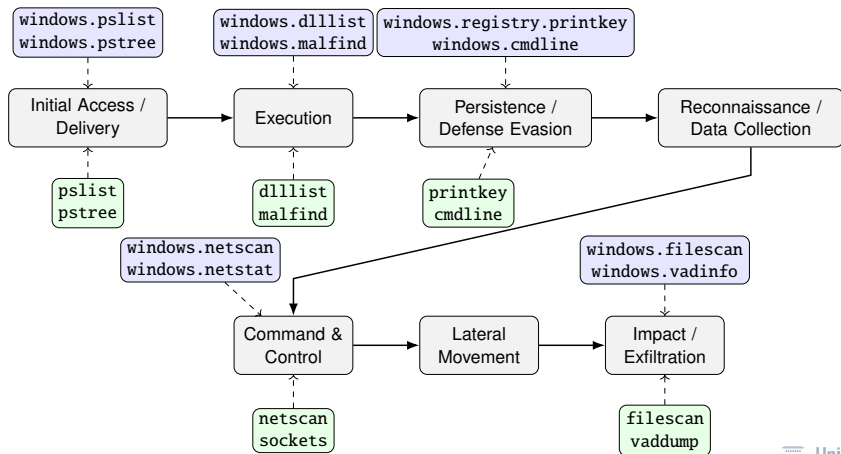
windows.pslist
windows.pstree

windows.dlllist
windows.malfind

windows.registry.printkey
windows.cmdline

Initial Access / Delivery

Execution

Persistence / Defense Evasion

Reconnaissance / Data Collection

pslist
pstree

dlllist
malfind

printkey
cmdline

windows.netscan
windows.netstat

windows.filescan
windows.vadinfo

Command & Control

Lateral Movement

Impact / Exfiltration

netscan
sockets

filescan
vaddump

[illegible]